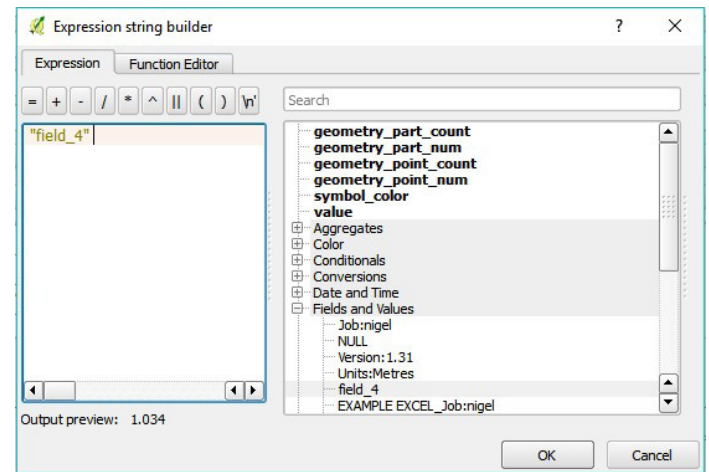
Expression string builder

?

X

Expression

Function Editor

=

+

-

/

*

^

||

(

)

\n'

Search

"field_4"

geometry_part_count
geometry_part_num
geometry_point_count
geometry_point_num
symbol_color
value
Aggregates
Color
Conditionals
Conversions
Date and Time
Fields and Values
Job:nigel
NULL
Version:1.31
Units:Metres
field_4
EXAMPLE EXCEL_Job:nigel

Output preview: 1.034

OK

Cancel